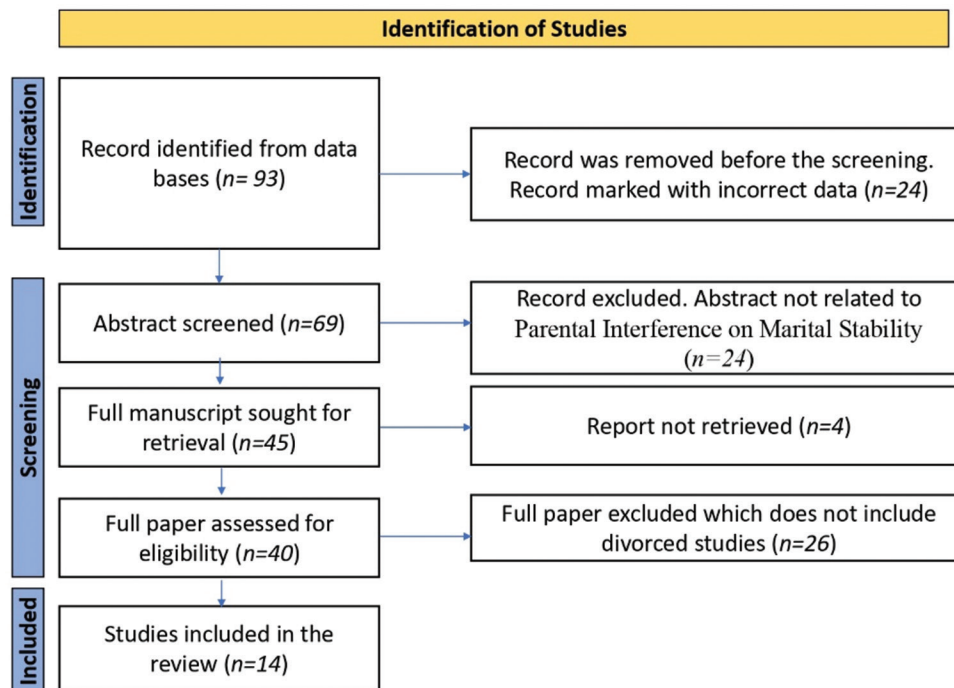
Identification of Studies

Identification

Record identified from data bases (n= 93)

Record was removed before the screening. Record marked with incorrect data (n=24)

Screening

Abstract screened (n=69)

Record excluded. Abstract not related to Parental Interference on Marital Stability (n=24)

Full manuscript sought for retrieval (n=45)

Report not retrieved (n=4)

Full paper assessed for eligibility (n=40)

Full paper excluded which does not include divorced studies (n=26)

Included

Studies included in the review (n=14)